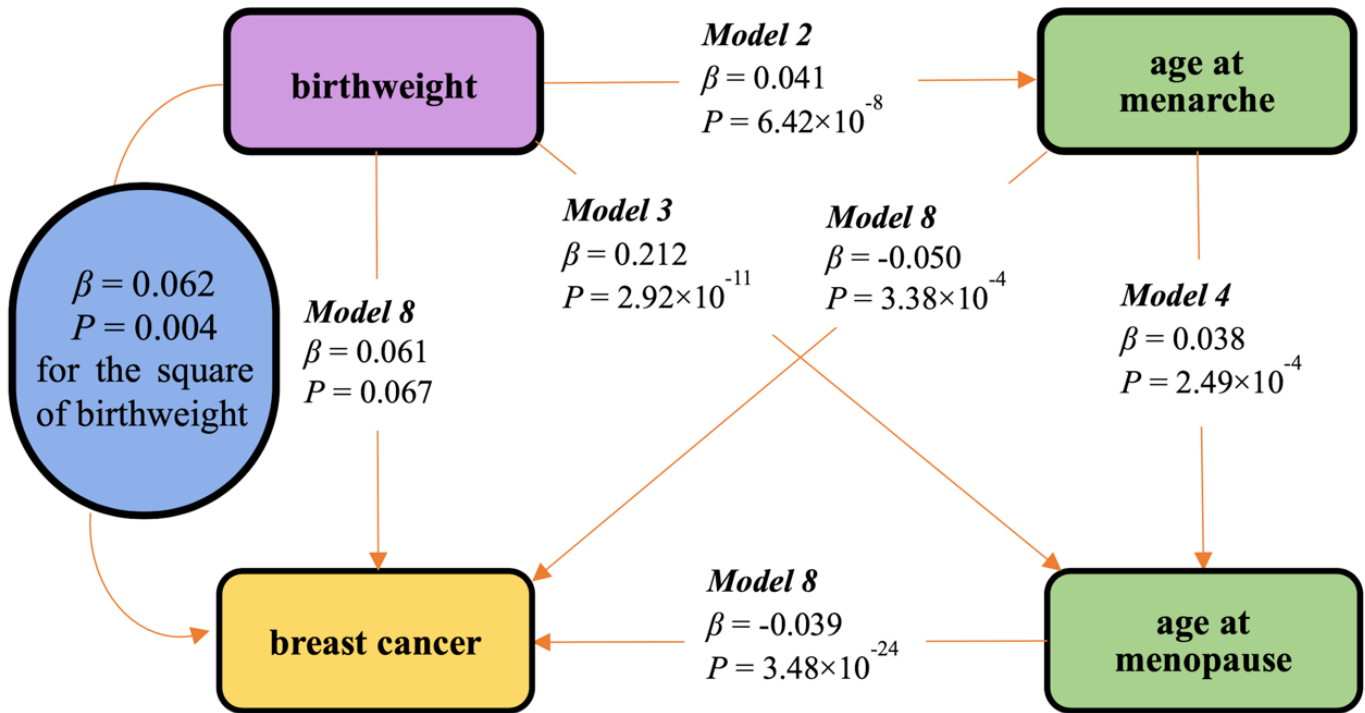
birthweight

Model 2
$\beta = 0.041$
$P = 6.42\times10^{-8}$

age at menarche

Model 3
$\beta = 0.212$
$P = 2.92\times10^{-11}$

Model 8
$\beta = -0.050$
$P = 3.38\times10^{-4}$

$\beta = 0.062$
$P = 0.004$
for the square of birthweight

Model 8
$\beta = 0.061$
$P = 0.067$

Model 4
$\beta = 0.038$
$P = 2.49\times10^{-4}$

breast cancer

Model 8
$\beta = -0.039$
$P = 3.48\times10^{-24}$

age at menopause